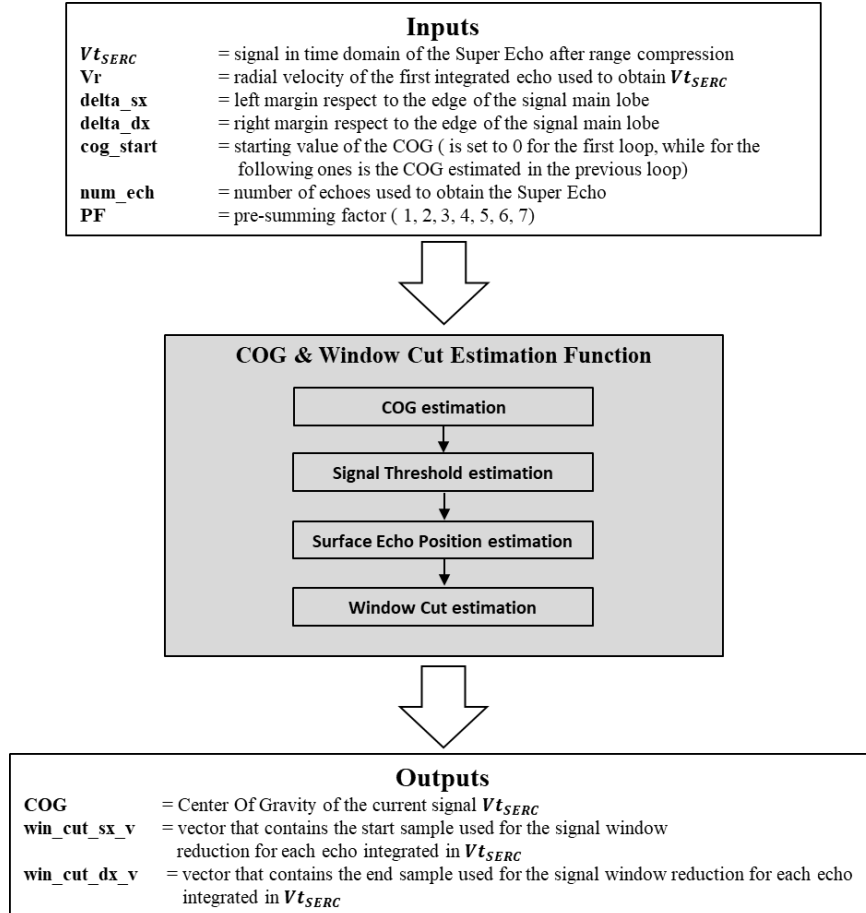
**Inputs**

$Vt_{SERC}$ = signal in time domain of the Super Echo after range compression
**Vr** = radial velocity of the first integrated echo used to obtain $Vt_{SERC}$
**delta_sx** = left margin respect to the edge of the signal main lobe
**delta_dx** = right margin respect to the edge of the signal main lobe
**cog_start** = starting value of the COG ( is set to 0 for the first loop, while for the following ones is the COG estimated in the previous loop)
**num_ech** = number of echoes used to obtain the Super Echo
**PF** = pre-summing factor ( 1, 2, 3, 4, 5, 6, 7)

**COG & Window Cut Estimation Function**

COG estimation

Signal Threshold estimation

Surface Echo Position estimation

Window Cut estimation

**Outputs**

**COG** = Center Of Gravity of the current signal $Vt_{SERC}$
**win_cut_sx_v** = vector that contains the start sample used for the signal window reduction for each echo integrated in $Vt_{SERC}$
**win_cut_dx_v** = vector that contains the end sample used for the signal window reduction for each echo integrated in $Vt_{SERC}$